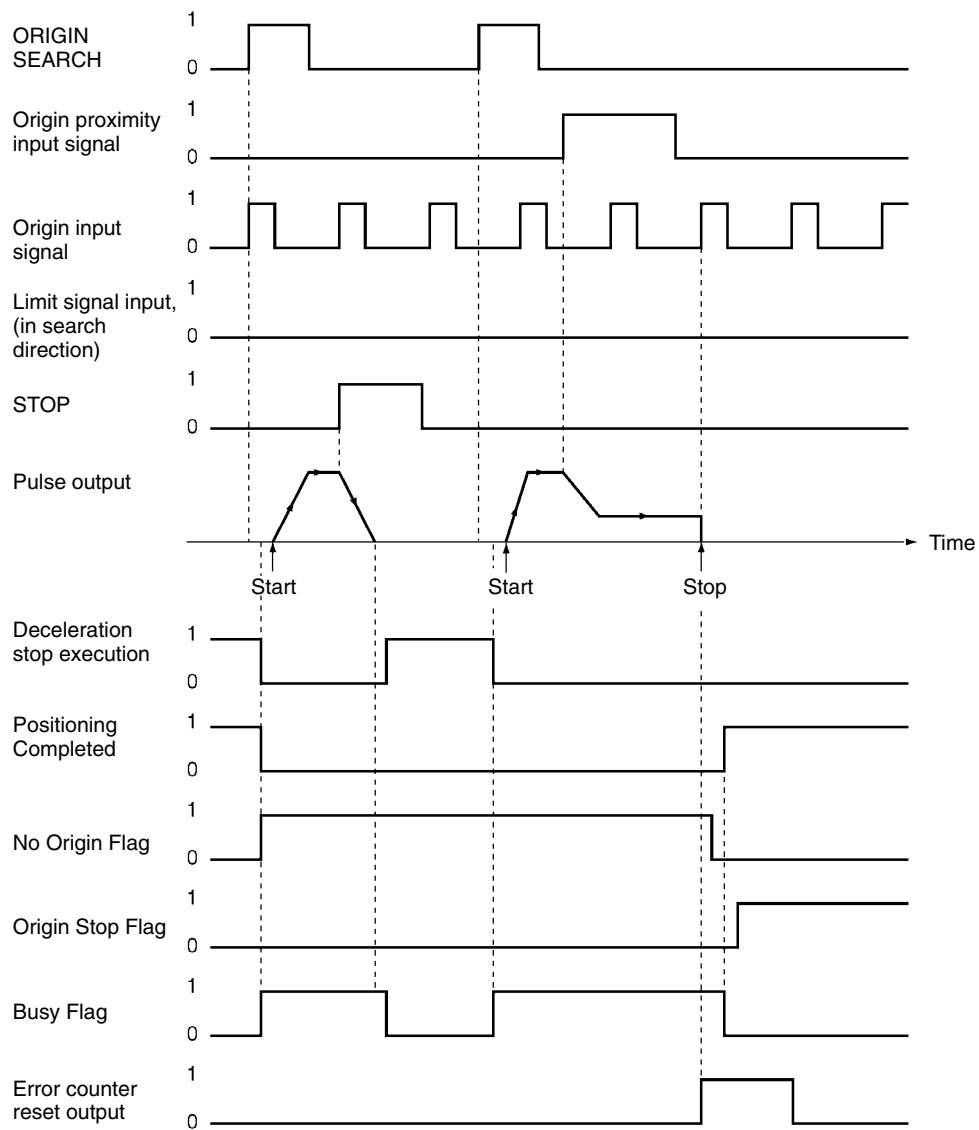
ORIGIN SEARCH
1
0

Origin proximity input signal
1
0

Origin input signal
1
0

Limit signal input, (in search direction)
1
0

STOP
1
0

Pulse output

Time

Start
Start
Stop

Deceleration stop execution
1
0

Positioning Completed
1
0

No Origin Flag
1
0

Origin Stop Flag
1
0

Busy Flag
1
0

Error counter reset output
1
0